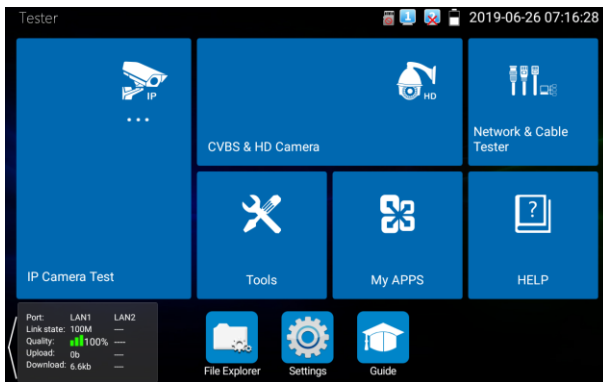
Tester 2019-06-26 07:16:28

IP

IP Camera Test

HD

CVBS & HD Camera

Network & Cable Tester

Tools

My APPS

HELP

| Port: | LAN1 | LAN2 |
|---|---|---|
| Link state: | 100M | — |
| Quality: | 100% | — |
| Upload: | 0b | — |
| Download: | 6.6kb | — |

File Explorer

Settings

Guide